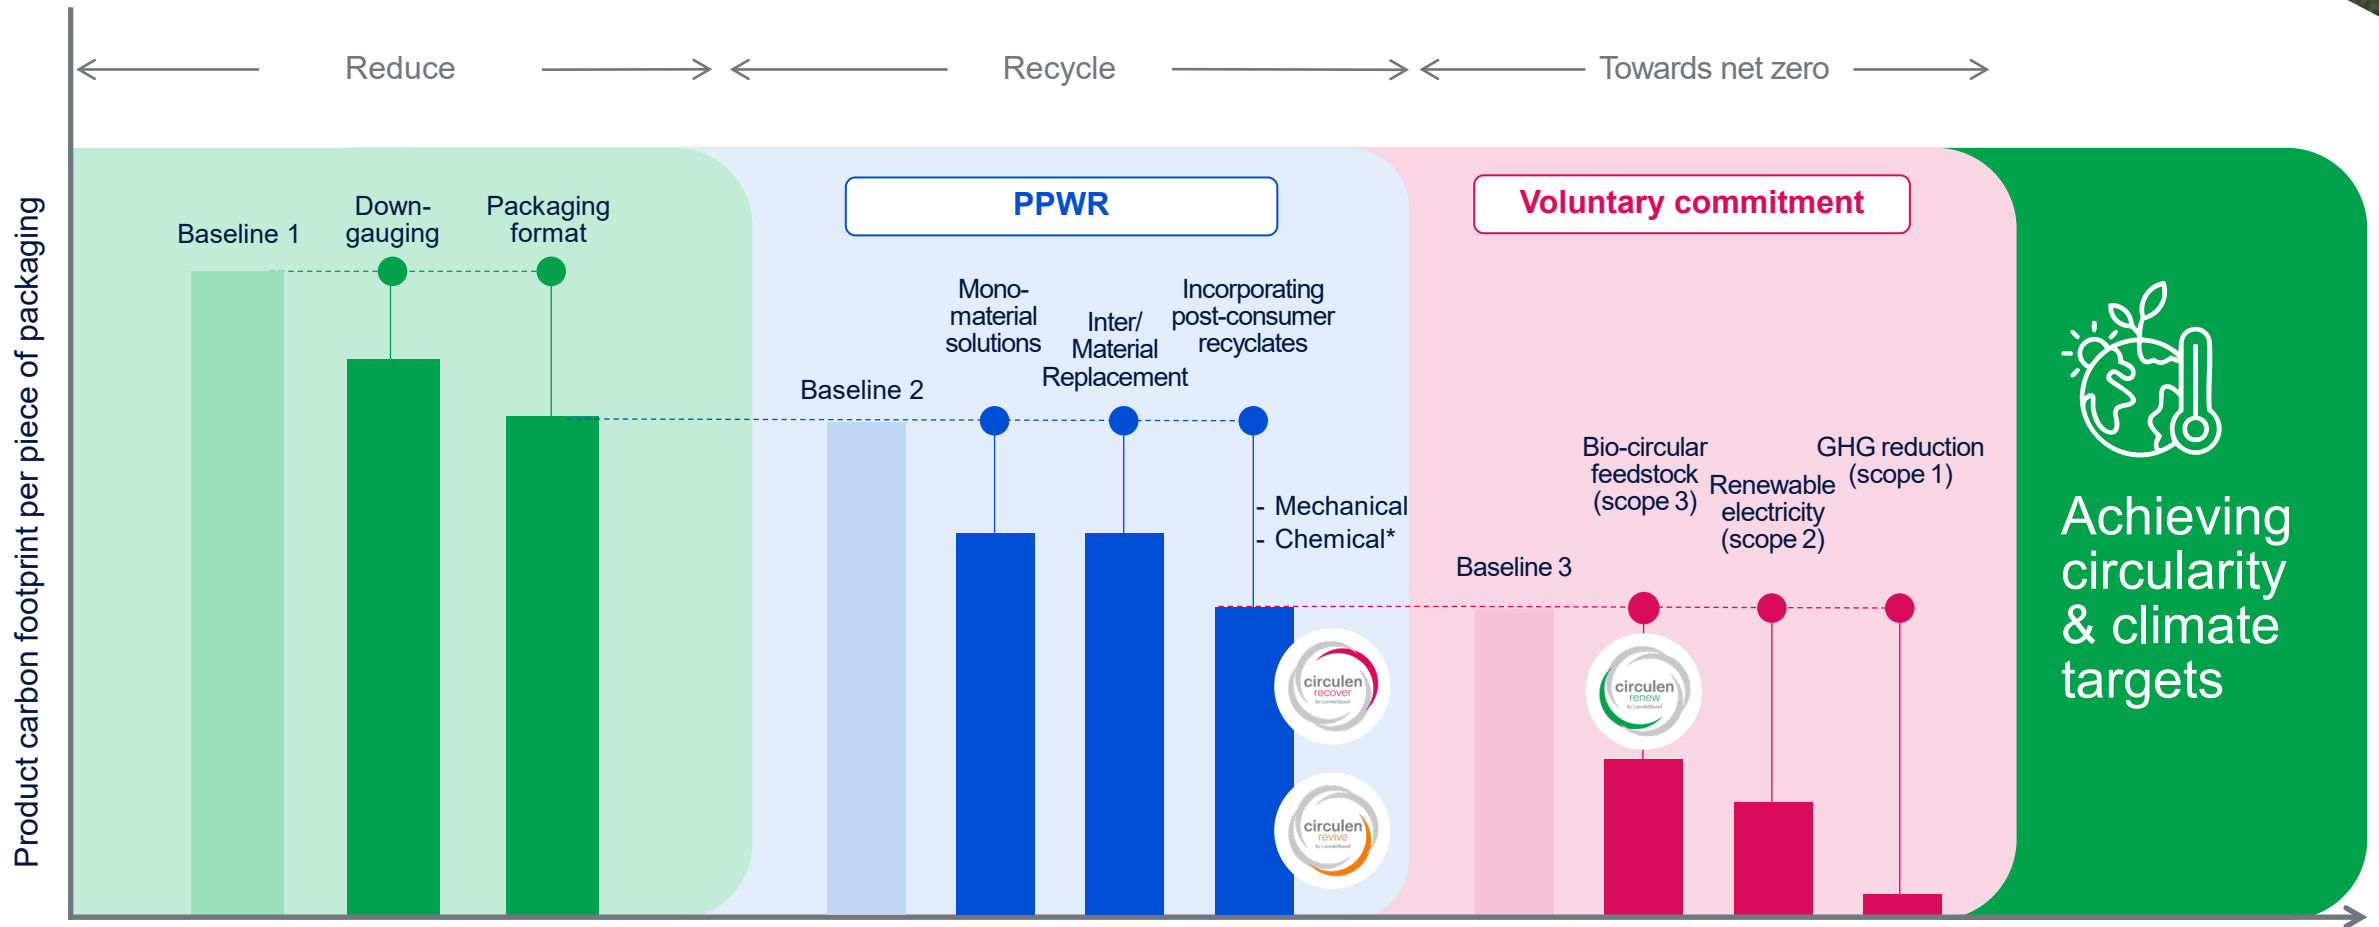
Product carbon footprint per piece of packaging

Reduce

Recycle

Towards net zero

Baseline 1

Down-gauging

Packaging format

PPWR

Baseline 2

Mono-material solutions

Inter/ Material Replacement

Incorporating post-consumer recyclates

- Mechanical
- Chemical*

circulen recover

circulen revive

Voluntary commitment

Baseline 3

Bio-circular feedstock (scope 3)

Renewable electricity (scope 2)

GHG reduction (scope 1)

circulen renew

Achieving circularity & climate targets